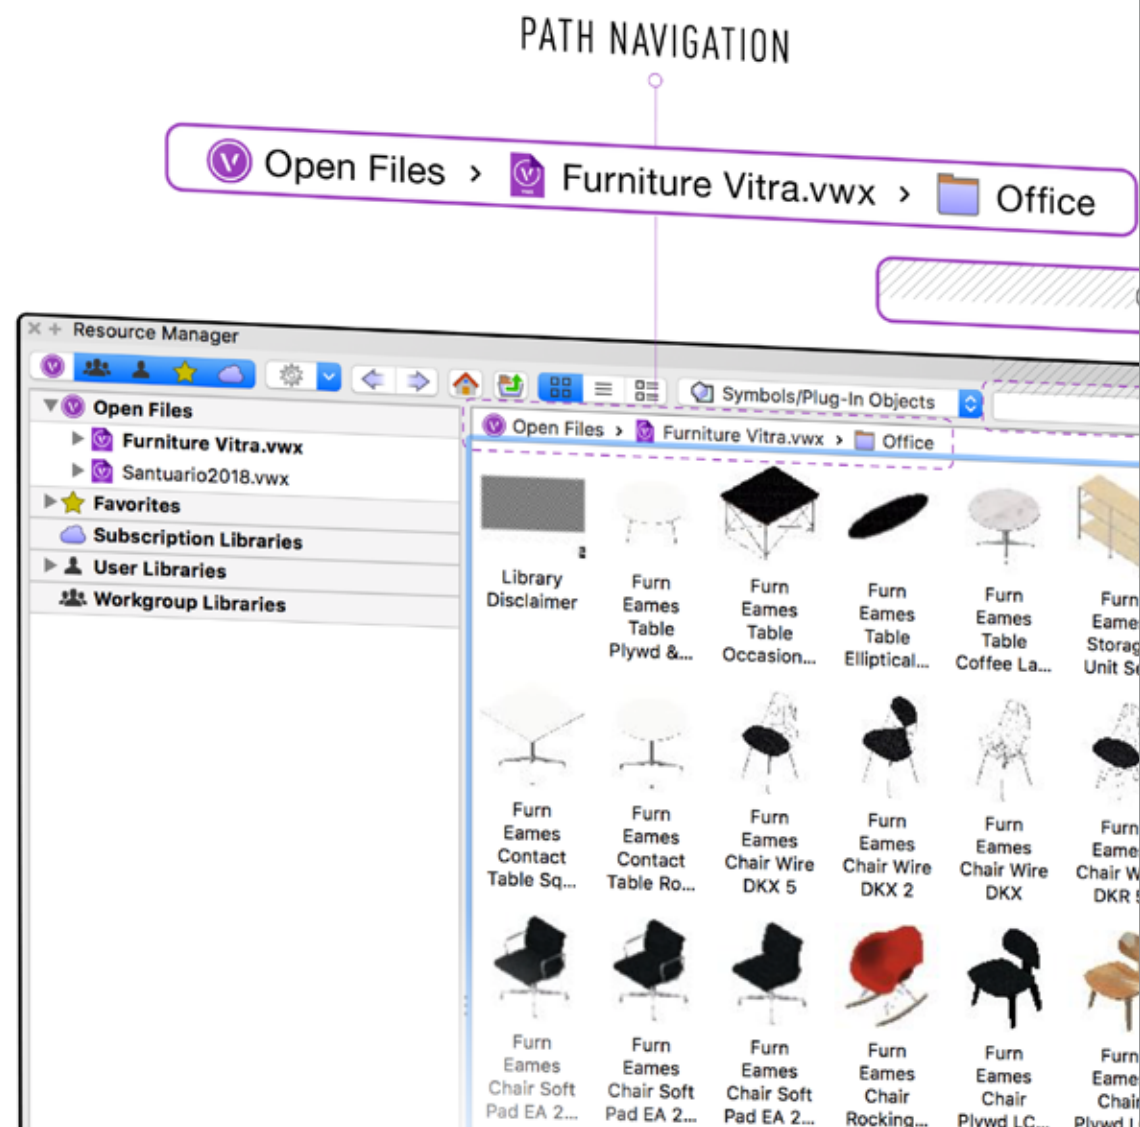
PATH NAVIGATION

Open Files › Furniture Vitra.vwx › Office

Resource Manager

Symbols/Plug-In Objects

Open Files
Furniture Vitra.vwx
Santuario2018.vwx
Favorites
Subscription Libraries
User Libraries
Workgroup Libraries

Open Files › Furniture Vitra.vwx › Office

Library Disclaimer

Furn Eames Table Plywd &...

Furn Eames Table Occasion...

Furn Eames Table Elliptical...

Furn Eames Table Coffee La...

Furn Eame Storag Unit S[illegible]

Furn Eames Contact Table Sq...

Furn Eames Contact Table Ro...

Furn Eames Chair Wire DKX 5

Furn Eames Chair Wire DKX 2

Furn Eames Chair Wire DKX

Furn Eame Chair W DKR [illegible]

Furn Eames Chair Soft Pad EA 2...

Furn Eames Chair Soft Pad EA 2...

Furn Eames Chair Soft Pad EA 2...

Furn Eames Chair Rocking...

Furn Eames Chair Plywd LC...

Furn Eame Chair Plywd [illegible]